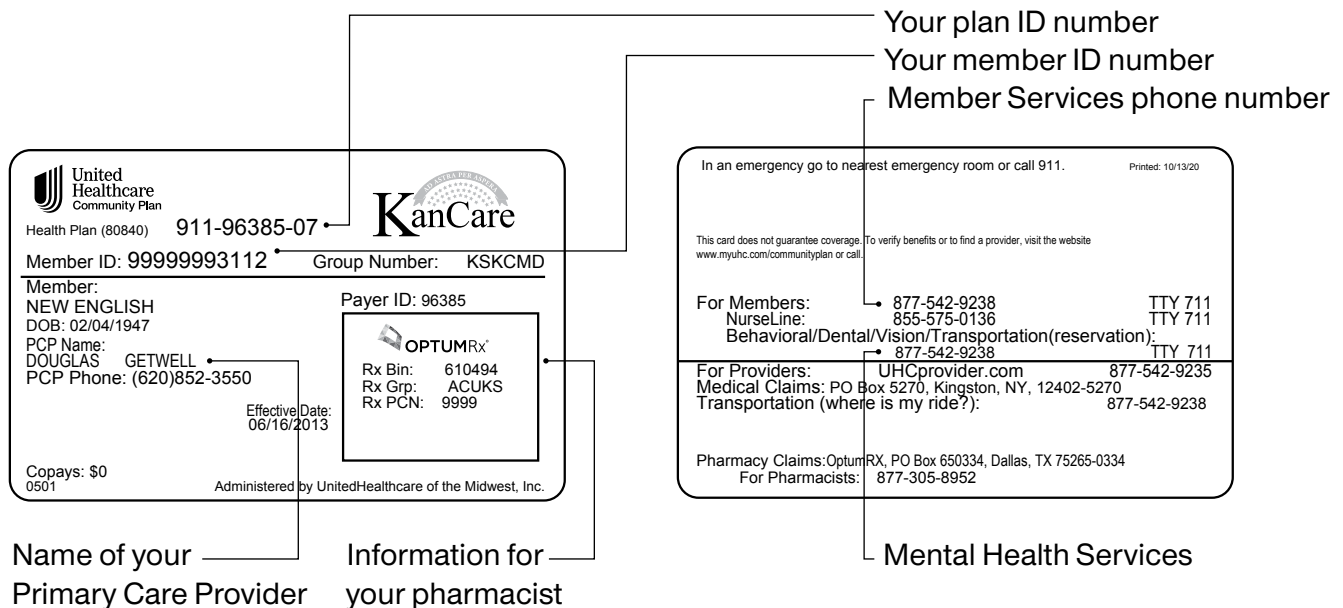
Your plan ID number
Your member ID number
Member Services phone number

United Healthcare Community Plan
Health Plan (80840) 911-96385-07
AD ASTRA PER ASPERA
KanCare
Member ID: 99999993112 Group Number: KSKCMD
Member:
NEW ENGLISH
DOB: 02/04/1947
PCP Name:
DOUGLAS GETWELL
PCP Phone: (620)852-3550
Payer ID: 96385
OPTUMRx
Rx Bin: 610494
Rx Grp: ACUKS
Rx PCN: 9999
Effective Date:
06/16/2013
Copays: $0
0501
Administered by UnitedHealthcare of the Midwest, Inc.

In an emergency go to nearest emergency room or call 911. Printed: 10/13/20

This card does not guarantee coverage. To verify benefits or to find a provider, visit the website www.myuhc.com/communityplan or call.

For Members: 877-542-9238 TTY 711
NurseLine: 855-575-0136 TTY 711
Behavioral/Dental/Vision/Transportation(reservation):
877-542-9238 TTY 711
For Providers: UHCprovider.com 877-542-9235
Medical Claims: PO Box 5270, Kingston, NY, 12402-5270
Transportation (where is my ride?): 877-542-9238

Pharmacy Claims:OptumRX, PO Box 650334, Dallas, TX 75265-0334
For Pharmacists: 877-305-8952

Name of your Primary Care Provider
Information for your pharmacist
Mental Health Services